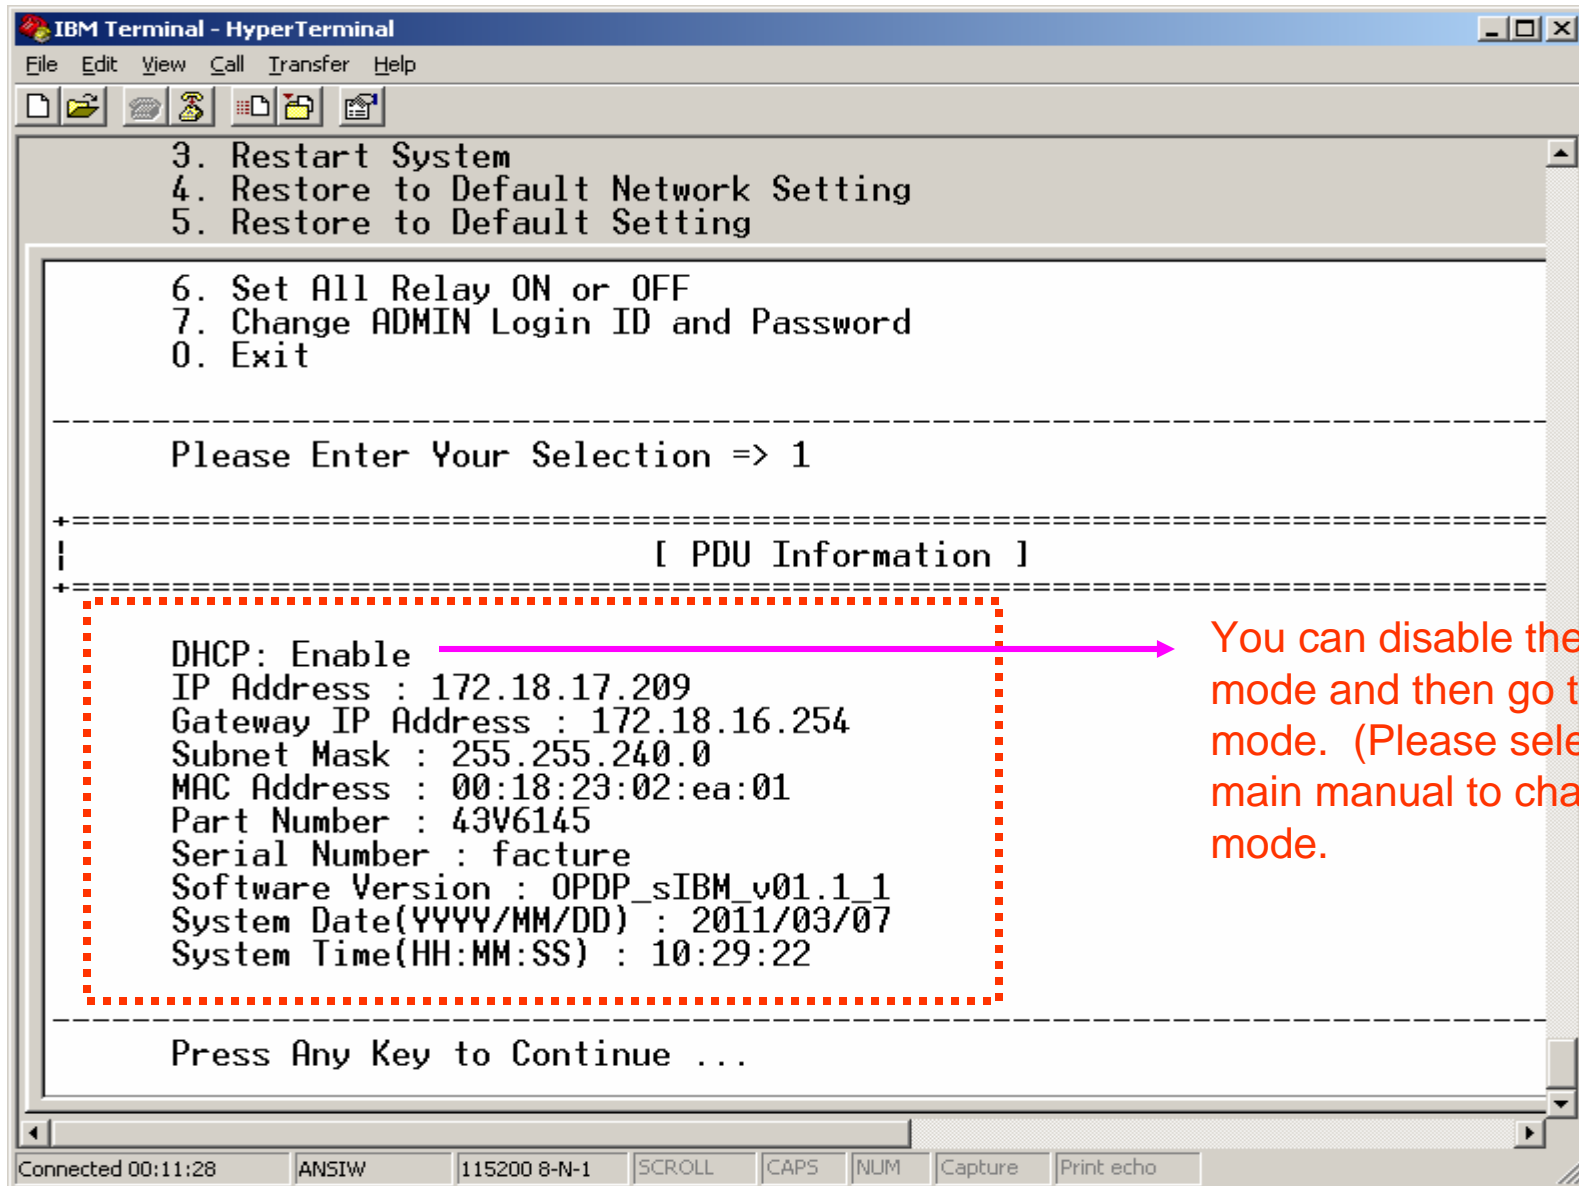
IBM Terminal - HyperTerminal

File Edit View Call Transfer Help

3. Restart System
4. Restore to Default Network Setting
5. Restore to Default Setting

6. Set All Relay ON or OFF
7. Change ADMIN Login ID and Password
0. Exit

Please Enter Your Selection => 1

[ PDU Information ]

DHCP: Enable
IP Address : 172.18.17.209
Gateway IP Address : 172.18.16.254
Subnet Mask : 255.255.240.0
MAC Address : 00:18:23:02:ea:01
Part Number : 43V6145
Serial Number : facture
Software Version : OPDP_sIBM_v01.1_1
System Date(YYYY/MM/DD) : 2011/03/07
System Time(HH:MM:SS) : 10:29:22

Press Any Key to Continue ...

You can disable the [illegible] mode and then go t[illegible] mode. (Please sele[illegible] main manual to cha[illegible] mode.

Connected 00:11:28 ANSIW 115200 8-N-1 SCROLL CAPS NUM Capture Print echo